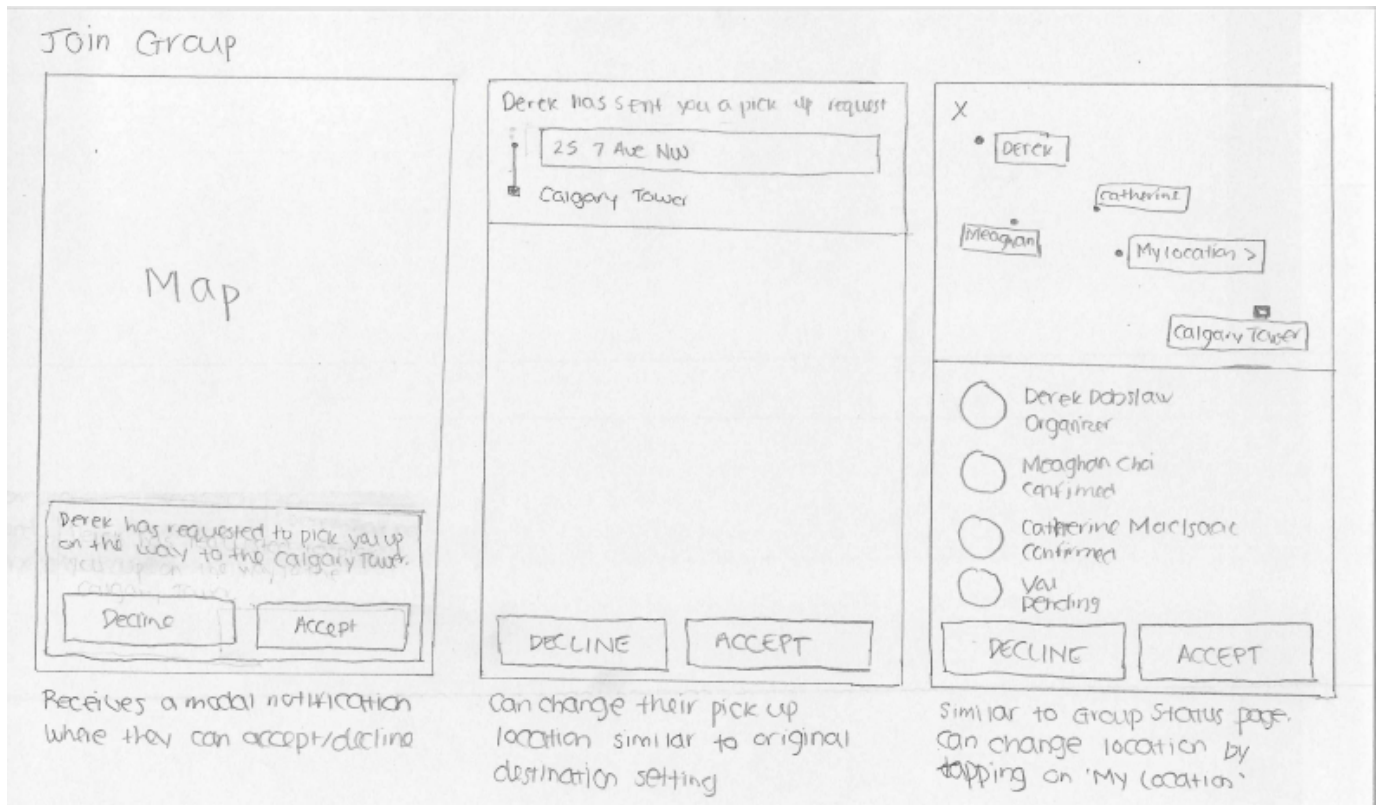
Join Group

Map

Derek has requested to pick you up on the way to the Calgary Tower.

Decline

Accept

Receives a modal notification where they can accept/decline

Derek has sent you a pick up request

25 7 Ave NW

Calgary Tower

DECLINE

ACCEPT

Can change their pick up location similar to original destination setting

X

Derek

Catherine

Meaghan

My location >

Calgary Tower

Derek Dobslaw
Organizer

Meaghan Chai
Confirmed

Catherine MacIsaac
Confirmed

Val
Pending

DECLINE

ACCEPT

Similar to Group Status page. Can change location by tapping on 'My location'